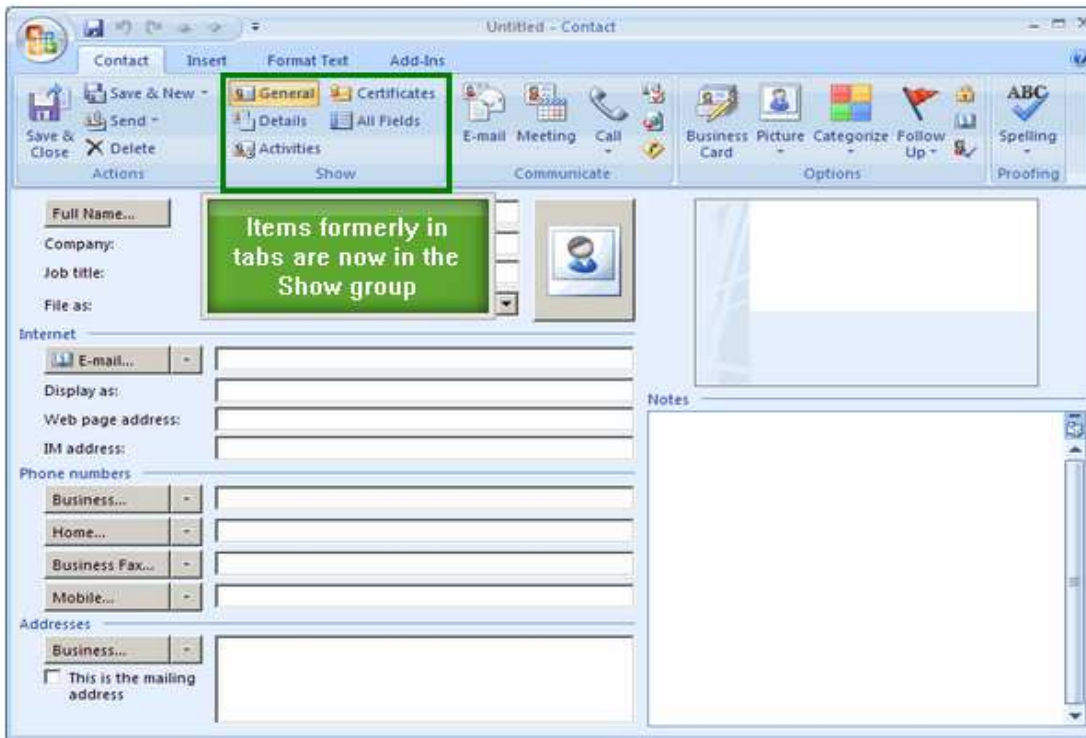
Untitled - Contact

Contact Insert Format Text Add-Ins

Save & Close
Save & New
Send
Delete
Actions

General
Certificates
Details
All Fields
Activities
Show

E-mail Meeting Call
Communicate

Business Card Picture Categorize Follow Up
Options

ABC
Spelling
Proofing

Full Name...
Company:
Job title:
File as:

Items formerly in tabs are now in the Show group

Internet
E-mail...
Display as:
Web page address:
IM address:

Phone numbers
Business...
Home...
Business Fax...
Mobile...

Addresses
Business...
This is the mailing address

Notes